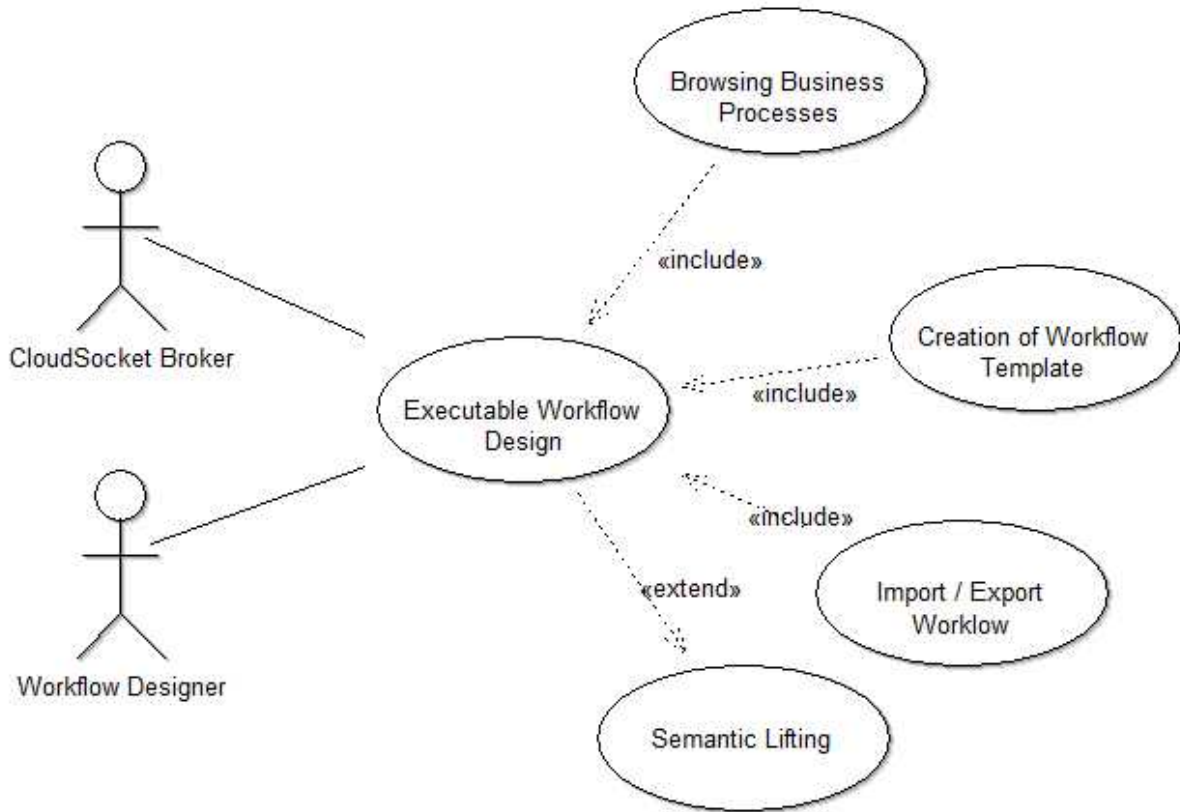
Browsing Business Processes

«include»

CloudSocket Broker

Creation of Workflow Template

«include»

Executable Workflow Design

«include»

«extend»

Import / Export Worklow

Workflow Designer

Semantic Lifting